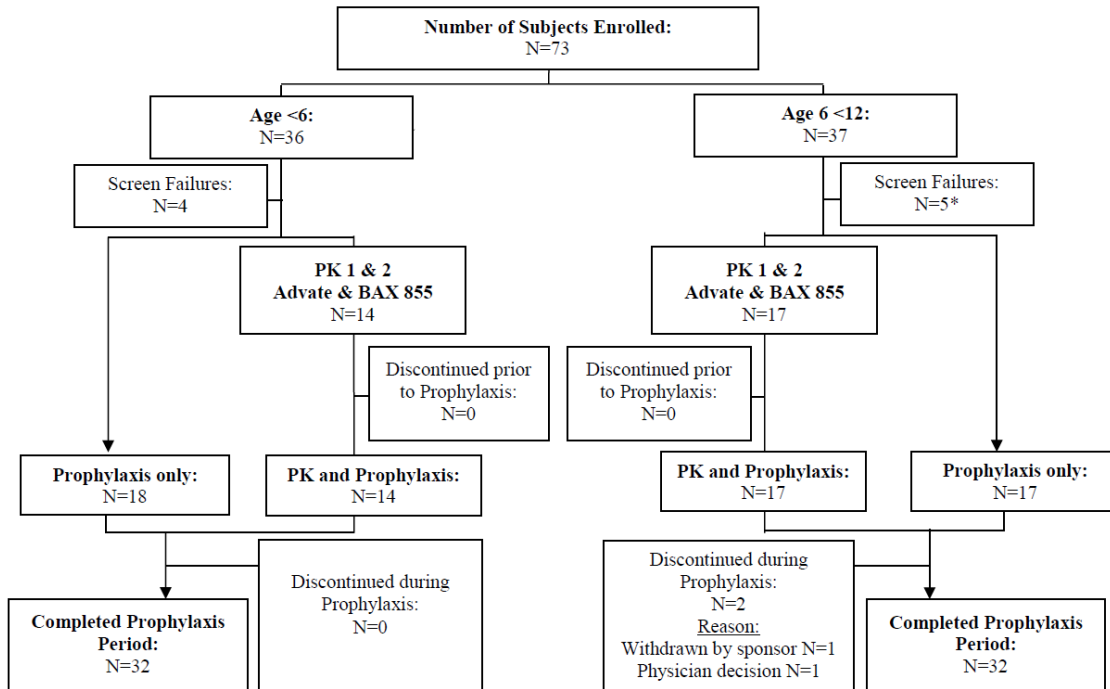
Number of Subjects Enrolled:
N=73

Age <6:
N=36

Screen Failures:
N=4

PK 1 & 2
Advate & BAX 855
N=14

Discontinued prior to Prophylaxis:
N=0

Prophylaxis only:
N=18

PK and Prophylaxis:
N=14

Discontinued during Prophylaxis:
N=0

Completed Prophylaxis Period:
N=32

Age 6 <12:
N=37

Screen Failures:
N=5*

PK 1 & 2
Advate & BAX 855
N=17

Discontinued prior to Prophylaxis:
N=0

PK and Prophylaxis:
N=17

Prophylaxis only:
N=17

Discontinued during Prophylaxis:
N=2
Reason:
Withdrawn by sponsor N=1
Physician decision N=1

Completed Prophylaxis Period:
N=32